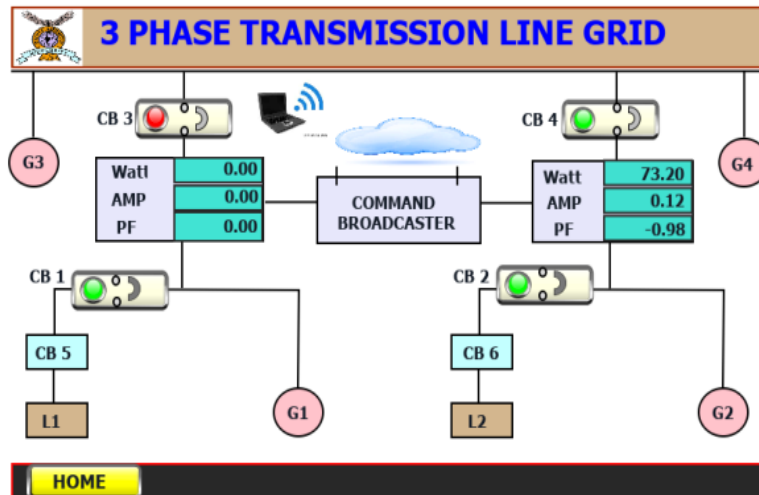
3 PHASE TRANSMISSION LINE GRID

CB 3

G3

| Watt | 0.00 |
|---|---|
| AMP | 0.00 |
| PF | 0.00 |

COMMAND BROADCASTER

CB 4

G4

| Watt | 73.20 |
|---|---|
| AMP | 0.12 |
| PF | -0.98 |

CB 1

CB 5

L1

G1

CB 2

CB 6

L2

G2

HOME